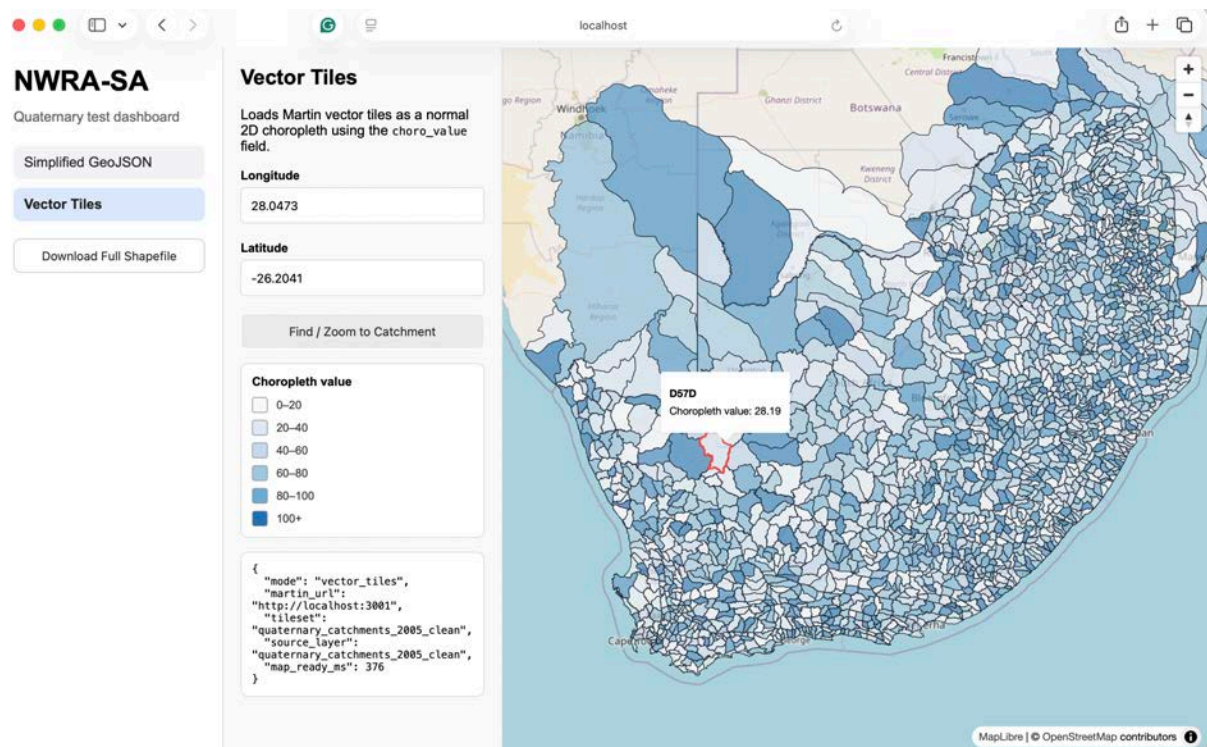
localhost

NWRA-SA

Quaternary test dashboard

Simplified GeoJSON

Vector Tiles

Download Full Shapefile

Vector Tiles

Loads Martin vector tiles as a normal 2D choropleth using the choro_value field.

Longitude

28.0473

Latitude

-26.2041

Find / Zoom to Catchment

Choropleth value

0–20

20–40

40–60

60–80

80–100

100+

{
  "mode": "vector_tiles",
  "martin_url": "http://localhost:3001",
  "tileset": "quaternary_catchments_2005_clean",
  "source_layer": "quaternary_catchments_2005_clean",
  "map_ready_ms": 376
}

Windhoek

Namibia

Botswana

Ghanzi District

Kweneng District

Hardap Region

Karas Region

Central District

Francistown

Cape Town

D57D

Choropleth value: 28.19

+

−

MapLibre | © OpenStreetMap contributors